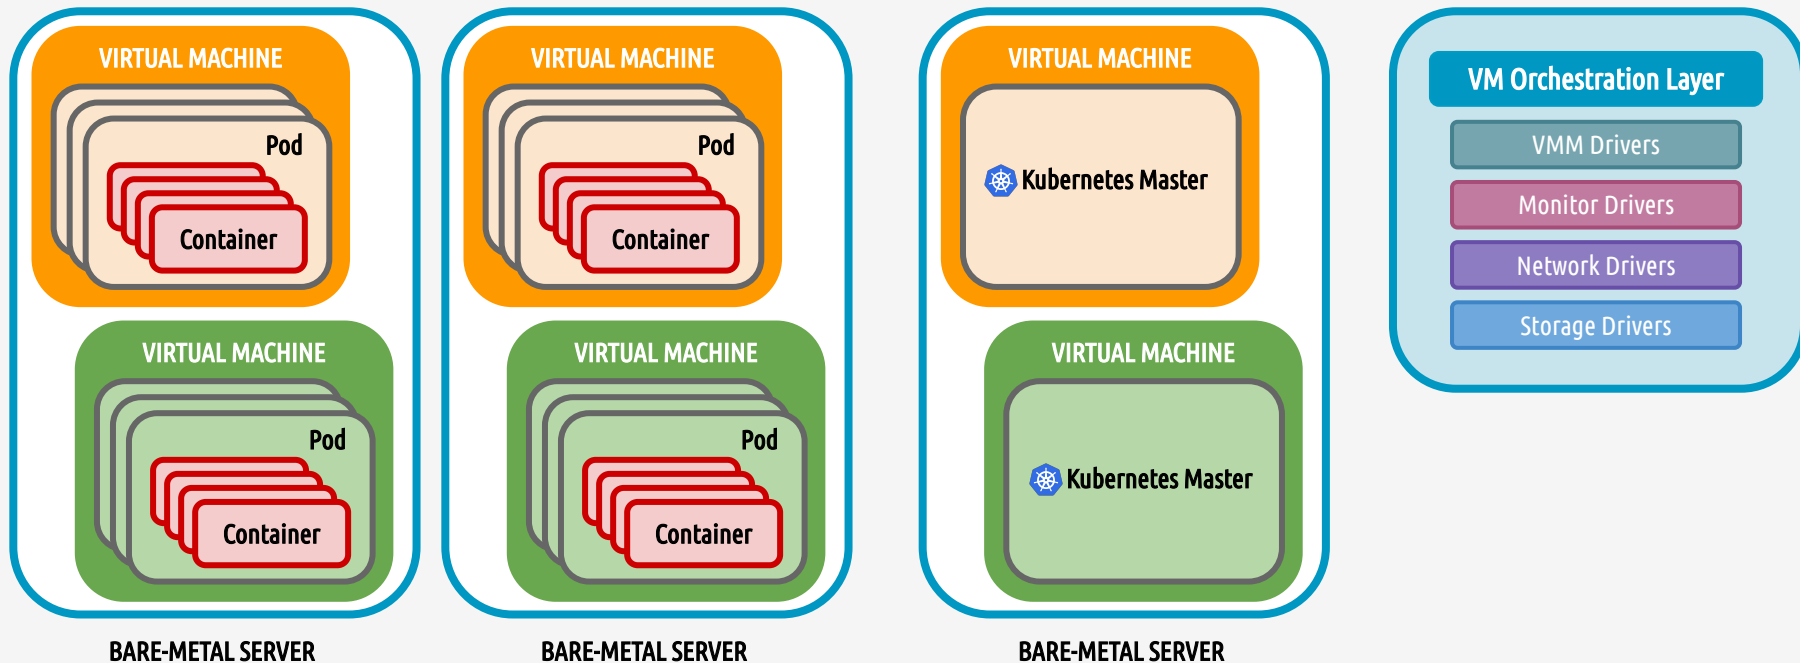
VIRTUAL MACHINE

Pod

Container

VIRTUAL MACHINE

Pod

Container

BARE-METAL SERVER

VIRTUAL MACHINE

Pod

Container

VIRTUAL MACHINE

Pod

Container

BARE-METAL SERVER

VIRTUAL MACHINE

Kubernetes Master

VIRTUAL MACHINE

Kubernetes Master

BARE-METAL SERVER

VM Orchestration Layer

VMM Drivers

Monitor Drivers

Network Drivers

Storage Drivers